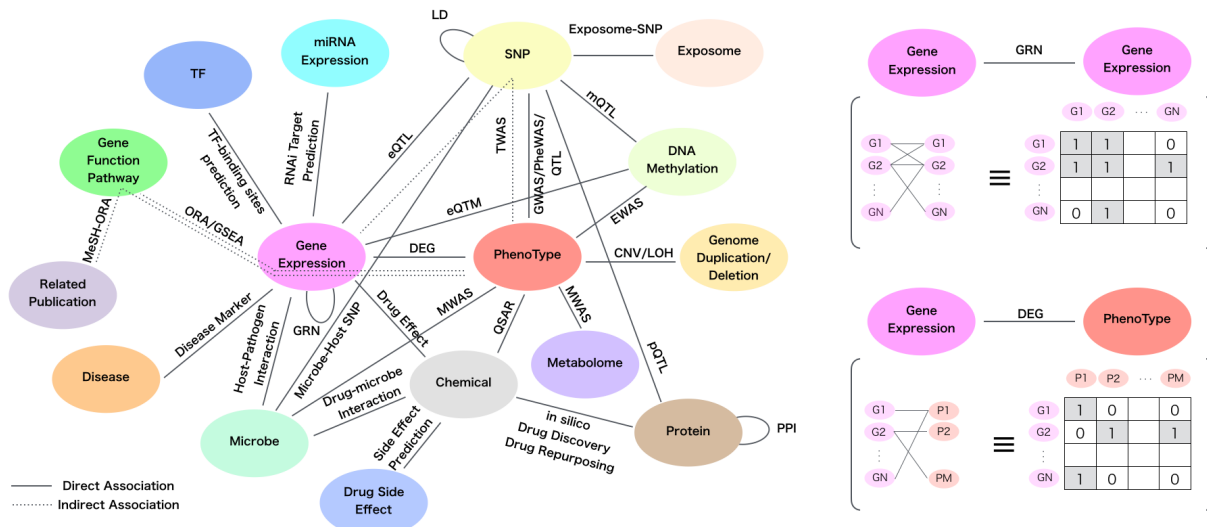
LD

SNP

Exposome-SNP

Exposome

miRNA Expression

TF

Gene Function Pathway

RNAi Target Prediction

TF-binding sites prediction

eQTL

TWAS

GWAS/PheWAS/QTL

mQTL

DNA Methylation

eQTM

EWAS

ORA/GSEA

MeSH-ORA

Gene Expression

DEG

PhenoType

CNV/LOH

Genome Duplication/ Deletion

Related Publication

Disease Marker

GRN

Microbe-Host SNP

Drug Effect

MWAS

QSAR

MWAS

Metabolome

pQTL

Disease

Host-Pathogen Interaction

Drug-microbe Interaction

Chemical

Microbe

Side Effect Prediction

in silico Drug Discovery Drug Repurposing

Protein

PPI

Drug Side Effect

Direct Association

Indirect Association

Gene Expression — GRN — Gene Expression

G1 G2 ⋮ GN

G1 G2 ⋮ GN

≡

| | G1 | G2 | ⋯ | GN |
|---|---|---|---|---|
| G1 | 1 | 1 | | 0 |
| G2 | 1 | 1 | | 1 |
| ⋮ | | | | |
| GN | 0 | 1 | | 0 |

Gene Expression — DEG — PhenoType

G1 G2 ⋮ GN

P1 P2 PM

≡

| | P1 | P2 | ⋯ | PM |
|---|---|---|---|---|
| G1 | 1 | 0 | | 0 |
| G2 | 0 | 1 | | 1 |
| ⋮ | | | | |
| GN | 1 | 0 | | 0 |